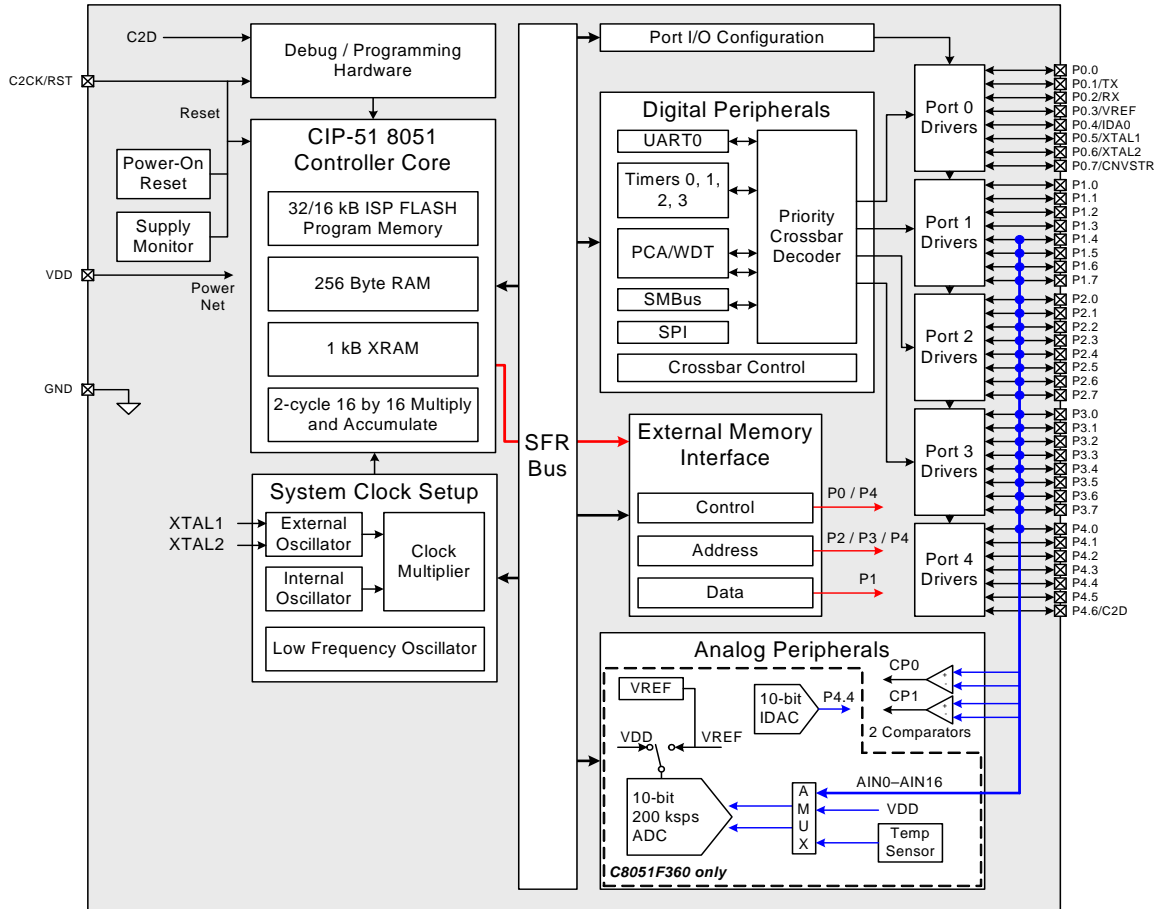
C2D

C2CK/RST

Debug / Programming Hardware

Reset

Power-On Reset

Supply Monitor

VDD

Power Net

GND

CIP-51 8051 Controller Core

32/16 kB ISP FLASH Program Memory

256 Byte RAM

1 kB XRAM

2-cycle 16 by 16 Multiply and Accumulate

System Clock Setup

XTAL1
XTAL2

External Oscillator

Internal Oscillator

Clock Multiplier

Low Frequency Oscillator

SFR Bus

Port I/O Configuration

Digital Peripherals

UART0

Timers 0, 1, 2, 3

PCA/WDT

SMBus

SPI

Priority Crossbar Decoder

Crossbar Control

External Memory Interface

Control
Address
Data

P0 / P4
P2 / P3 / P4
P1

Port 0 Drivers
Port 1 Drivers
Port 2 Drivers
Port 3 Drivers
Port 4 Drivers

P0.0
P0.1/TX
P0.2/RX
P0.3/VREF
P0.4/IDA0
P0.5/XTAL1
P0.6/XTAL2
P0.7/CNVSTR
P1.0
P1.1
P1.2
P1.3
P1.4
P1.5
P1.6
P1.7
P2.0
P2.1
P2.2
P2.3
P2.4
P2.5
P2.6
P2.7
P3.0
P3.1
P3.2
P3.3
P3.4
P3.5
P3.6
P3.7
P4.0
P4.1
P4.2
P4.3
P4.4
P4.5
P4.6/C2D

Analog Peripherals

VREF

10-bit IDAC

P4.4

CP0
CP1

2 Comparators

VDD
VREF

10-bit 200 ksps ADC

A M U X

AIN0–AIN16

VDD

Temp Sensor

C8051F360 only